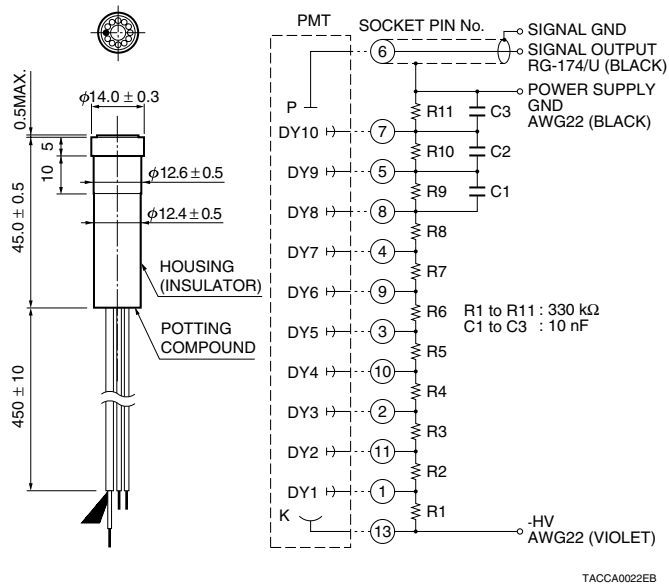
0.5MAX.

$\phi 14.0 \pm 0.3$

5

10

$\phi 12.6 \pm 0.5$

$\phi 12.4 \pm 0.5$

$45.0 \pm 0.5$

HOUSING (INSULATOR)

POTTING COMPOUND

$450 \pm 10$

PMT

SOCKET PIN No.

SIGNAL GND

SIGNAL OUTPUT RG-174/U (BLACK)

POWER SUPPLY GND AWG22 (BLACK)

P

6

DY10

7

DY9

5

DY8

8

DY7

4

DY6

9

DY5

3

DY4

10

DY3

2

DY2

11

DY1

1

K

13

R11

R10

R9

R8

R7

R6

R5

R4

R3

R2

R1

C3

C2

C1

R1 to R11 : 330 kΩ
C1 to C3 : 10 nF

-HV AWG22 (VIOLET)

TACCA0022EB